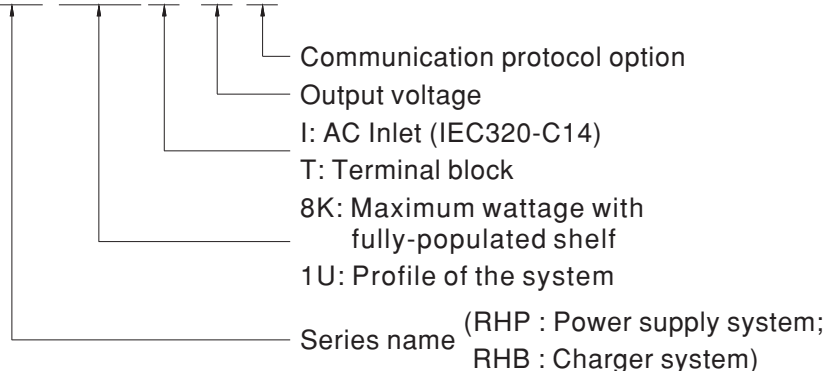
Communication protocol option
Output voltage
I: AC Inlet (IEC320-C14)
T: Terminal block
8K: Maximum wattage with fully-populated shelf
1U: Profile of the system
Series name (RHP : Power supply system; RHB : Charger system)